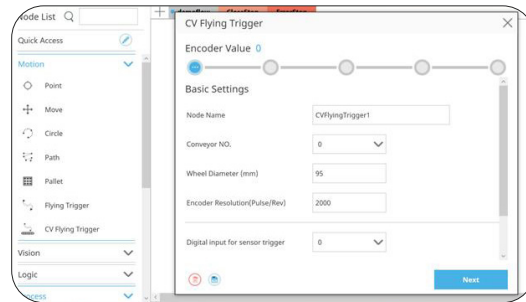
Node List

Quick Access

Motion

Point

Move

Circle

Path

Pallet

Flying Trigger

CV Flying Trigger

Vision

Logic

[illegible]

CV Flying Trigger

Encoder Value 0

Basic Settings

Node Name
CVFlyingTrigger1

Conveyor NO.
0

Wheel Diameter (mm)
95

Encoder Resolution(Pulse/Rev)
2000

Digital input for sensor trigger
0

Next